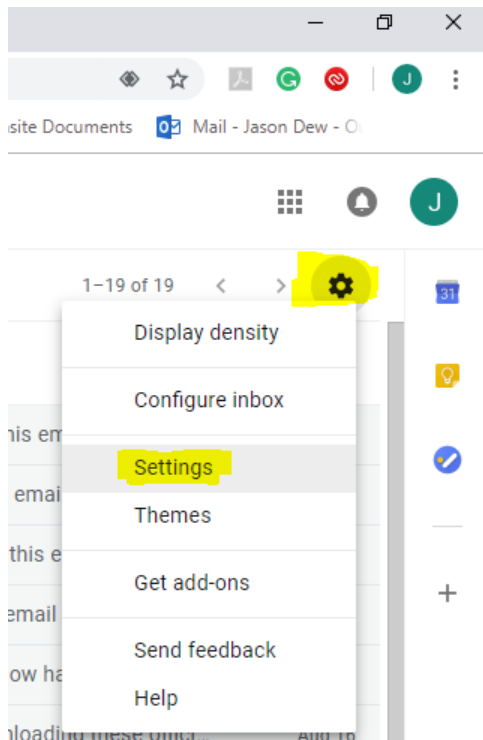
J

site Documents

Mail - Jason Dew - O

J

1–19 of 19

31

Display density

Configure inbox

Settings

Themes

Get add-ons

Send feedback

Help

his em

email

this e

email

ow ha

nloading these offici

Aug 18